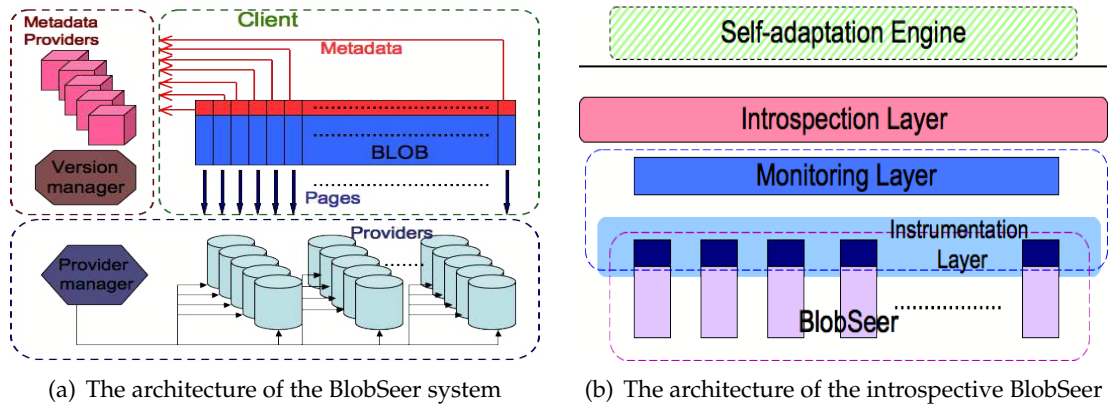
Metadata Providers

Client

Metadata

BLOB

Version manager

Pages

Providers

Provider manager

(a) The architecture of the BlobSeer system

Self-adaptation Engine

Introspection Layer

Monitoring Layer

Instrumentation Layer

BlobSeer

(b) The architecture of the introspective BlobSeer